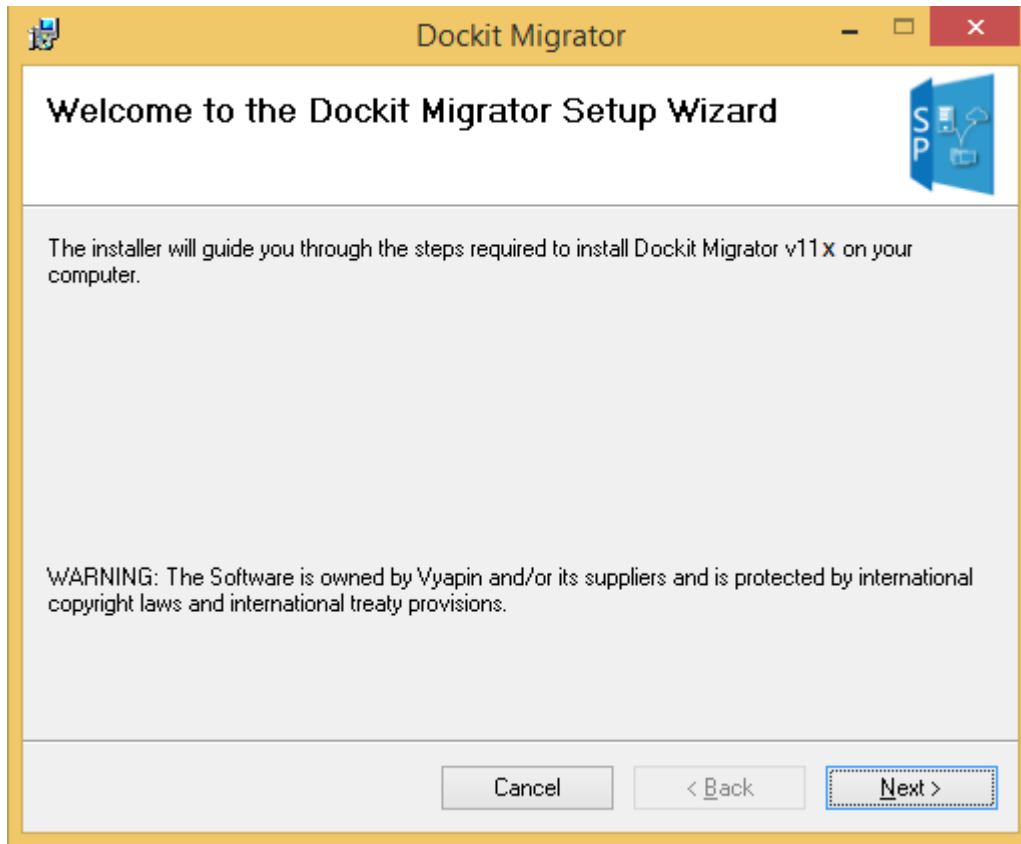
Dockit Migrator

Welcome to the Dockit Migrator Setup Wizard

S
P

The installer will guide you through the steps required to install Dockit Migrator v11x on your computer.

WARNING: The Software is owned by Vyapin and/or its suppliers and is protected by international copyright laws and international treaty provisions.

Cancel

< Back

Next >